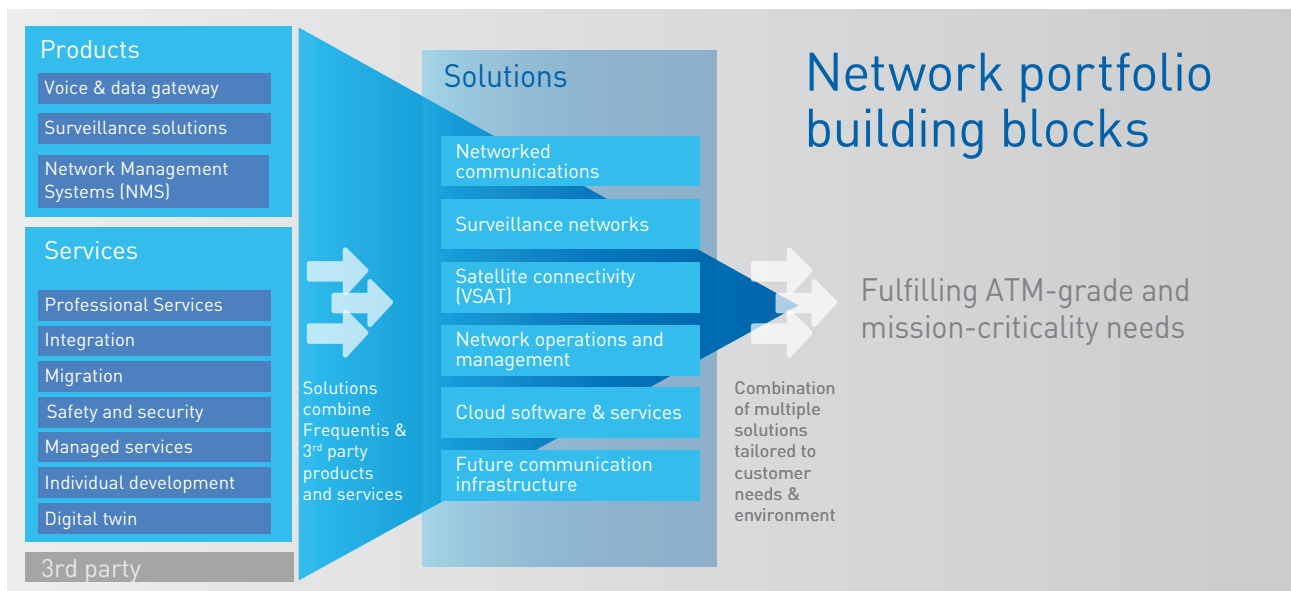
Products

Voice & data gateway

Surveillance solutions

Network Management Systems (NMS)

Services

Professional Services

Integration

Migration

Safety and security

Managed services

Individual development

Digital twin

3rd party

Solutions combine Frequentis & 3$^{rd}$ party products and services

Solutions

Networked communications

Surveillance networks

Satellite connectivity (VSAT)

Network operations and management

Cloud software & services

Future communication infrastructure

Combination of multiple solutions tailored to customer needs & environment

Network portfolio building blocks

Fulfilling ATM-grade and mission-criticality needs